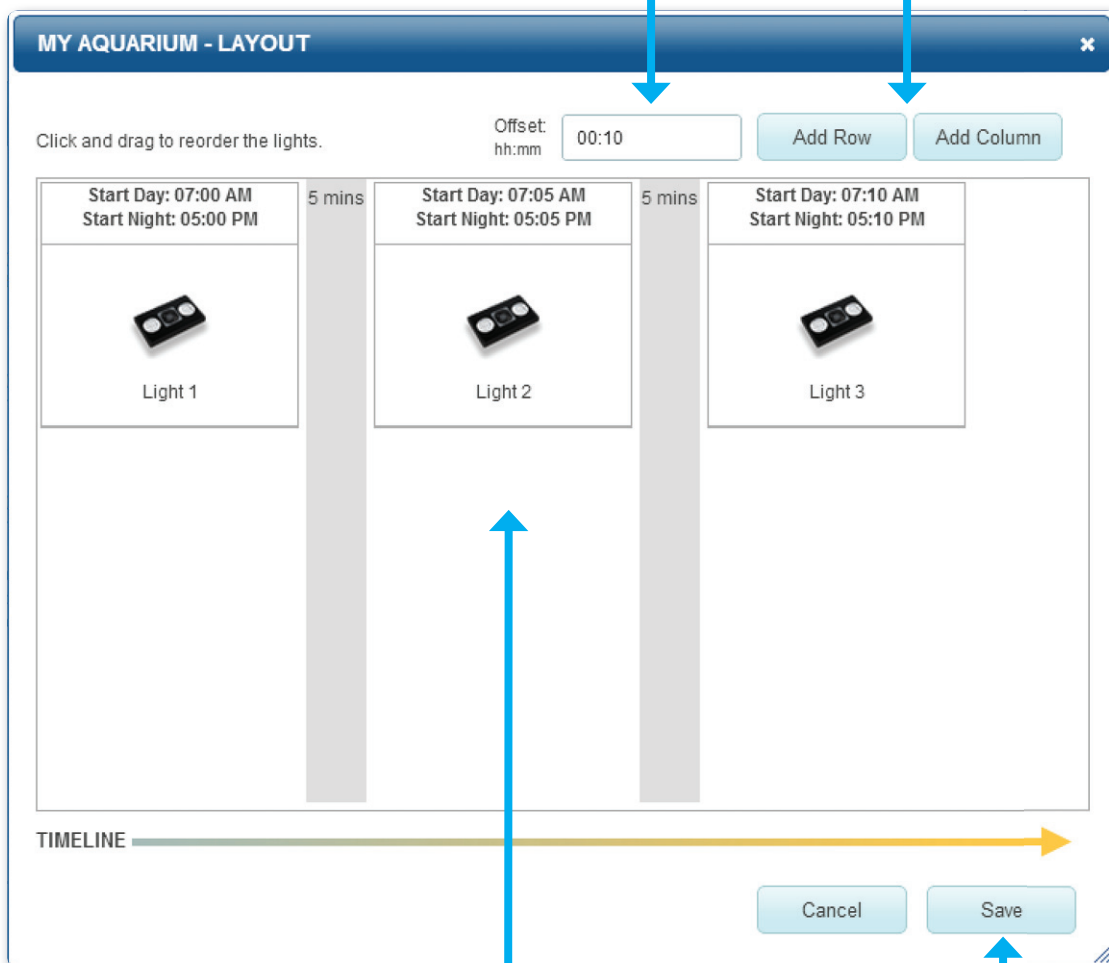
MY AQUARIUM - LAYOUT ×

Click and drag to reorder the lights.

Offset: hh:mm 00:10 Add Row Add Column

Start Day: 07:00 AM
Start Night: 05:00 PM

Light 1

5 mins

Start Day: 07:05 AM
Start Night: 05:05 PM

Light 2

5 mins

Start Day: 07:10 AM
Start Night: 05:10 PM

Light 3

TIMELINE

Cancel Save